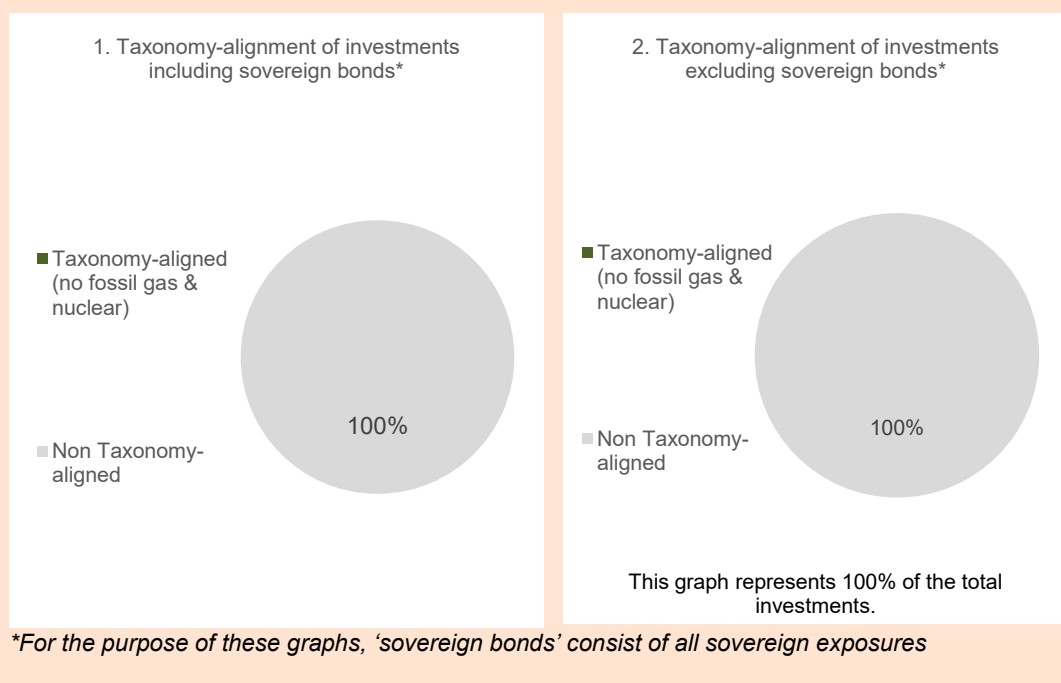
1. Taxonomy-alignment of investments including sovereign bonds*

Taxonomy-aligned (no fossil gas & nuclear)

Non Taxonomy-aligned

100%

2. Taxonomy-alignment of investments excluding sovereign bonds*

Taxonomy-aligned (no fossil gas & nuclear)

Non Taxonomy-aligned

100%

This graph represents 100% of the total investments.

*For the purpose of these graphs, 'sovereign bonds' consist of all sovereign exposures